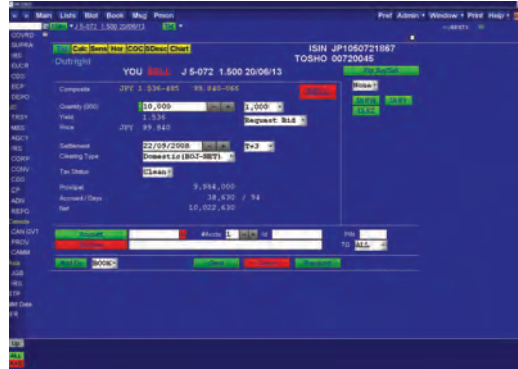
Main Lists Blot Book Msg Pmon
Pref Admin ▾ Window ▾ Print Help ▾
J 5-072 1.500 20/06/13
COVRD
SUPRA
IRD
EUCR
CDO
ECP
DEPO
IR
TRSY
MBS
AGCY
IRS
CORP
CONV
CDO
CP
ABN
REPO
Calendar
CAN GVT
PROV
CAMM
AGB
IRS
BTP
BM Data
FR
Tic Calc Sens Hor COC BDesc Chart
Outright
ISIN JP1050721867
TOSHO 00720045
YOU SELL J 5-072 1.500 20/06/13
Composite JPY 1.536-485 99.840-066
SELL
Quantity (000) 10,000
1,000
Yield 1.536
Request Bid
Price JPY 99.840
Settlement 22/09/2008
T+3
Clearing Type Domestic(BOJ-NET)
Tax Status Clean
Principal 9,984,000
Accrued / Days 38,630 / 94
Net 10,022,630
None
Accept
Reset
Mode
Id
Inv
TO ALL
Add To BOOK
Send
Cancel
Transmit